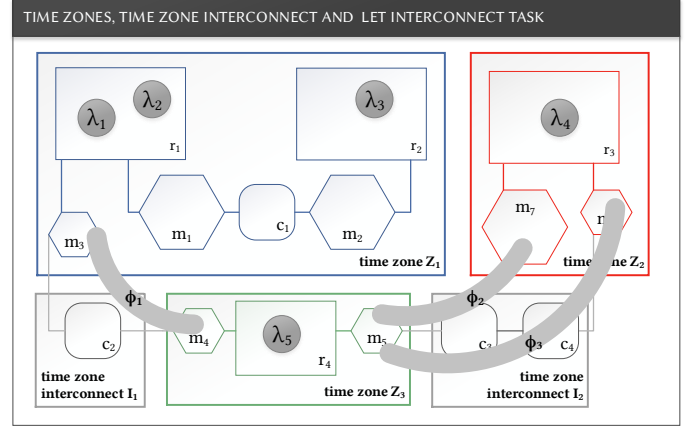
TIME ZONES, TIME ZONE INTERCONNECT AND LET INTERCONNECT TASK

$\lambda_1$ $\lambda_2$ $r_1$

$\lambda_3$ $r_2$

$\lambda_4$ $r_3$

$m_7$ r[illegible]

$m_3$ $m_1$ $c_1$ $m_2$

time zone $Z_1$

time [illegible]one $Z_2$

$\phi_1$ $\phi_2$ $\phi_3$

$c_2$ $m_4$ $\lambda_5$ $r_4$ $m_5$ $c_3$ $c_4$

time zone interconnect $I_1$

time zone $Z_3$

time zone interconnect $I_2$